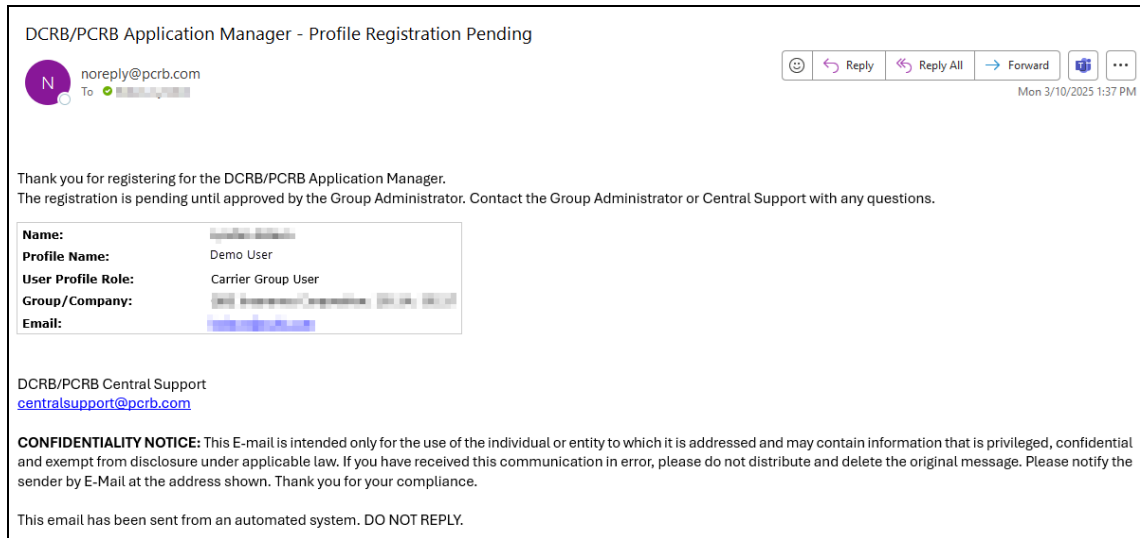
DCRB/PCRB Application Manager - Profile Registration Pending

N

noreply@pcrb.com
To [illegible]

Reply | Reply All | Forward | ...

Mon 3/10/2025 1:37 PM

Thank you for registering for the DCRB/PCRB Application Manager.
The registration is pending until approved by the Group Administrator. Contact the Group Administrator or Central Support with any questions.

| | |
|---|---|
| **Name:** | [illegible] |
| **Profile Name:** | Demo User |
| **User Profile Role:** | Carrier Group User |
| **Group/Company:** | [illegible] |
| **Email:** | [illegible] |

DCRB/PCRB Central Support
centralsupport@pcrb.com

**CONFIDENTIALITY NOTICE:** This E-mail is intended only for the use of the individual or entity to which it is addressed and may contain information that is privileged, confidential and exempt from disclosure under applicable law. If you have received this communication in error, please do not distribute and delete the original message. Please notify the sender by E-Mail at the address shown. Thank you for your compliance.

This email has been sent from an automated system. DO NOT REPLY.